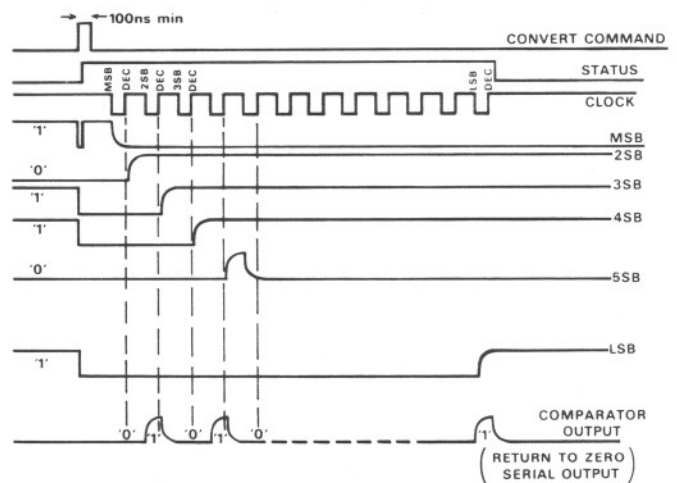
100ns min

CONVERT COMMAND

MSB DEC 2SB DEC 3SB DEC LSB DEC

STATUS

CLOCK

'1'

MSB

'0'

2SB

'1'

3SB

'1'

4SB

'0'

5SB

'1'

LSB

'0' '1' '1' '0' '1'

COMPARATOR OUTPUT

( RETURN TO ZERO SERIAL OUTPUT )